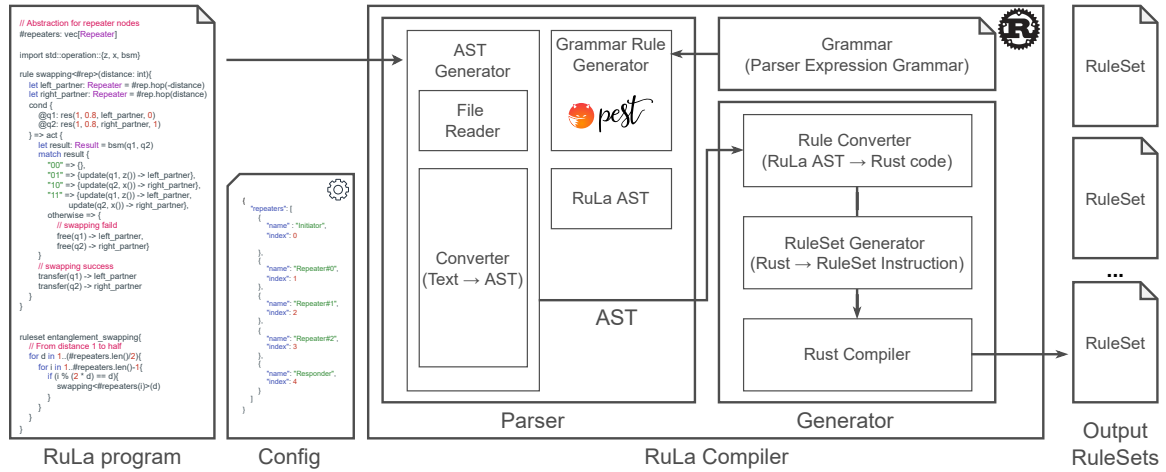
// Abstraction for repeater nodes
#repeaters: vec[Repeater]

import std::operation::{z, x, bsm}

rule swapping<#rep>(distance: int){
let left_partner: Repeater = #rep.hop(-distance)
let right_partner: Repeater = #rep.hop(distance)
cond {
@q1: res(1, 0.8, left_partner, 0)
@q2: res(1, 0.8, right_partner, 1)
} => act {
let result: Result = bsm(q1, q2)
match result {
"00" => {},
"01" => {update(q1, z()) -> left_partner},
"10" => {update(q2, x()) -> right_partner},
"11" => {update(q1, z()) -> left_partner,
update(q2, x()) -> right_partner},
otherwise => {
// swapping faild
free(q1) -> left_partner,
free(q2) -> right_partner}
}
// swapping success
transfer(q1) -> left_partner
transfer(q2) -> right_partner
}
}

ruleset entanglement_swapping{
// From distance 1 to half
for d in 1..(#repeaters.len()/2){
for i in 1..#repeaters.len()-1{
if (i % (2 * d) == d){
swapping<#repeaters(i)>(d)
}
}
}
}

RuLa program

{
"repeaters": [
{
"name" : "Initiator",
"index": 0
},
{
"name": "Repeater#0",
"index": 1
},
{
"name": "Repeater#1",
"index": 2
},
{
"name": "Repeater#2",
"index": 3
},
{
"name": "Responder",
"index": 4
}
]
}

Config

AST Generator

File Reader

Converter (Text → AST)

Grammar Rule Generator

pest

RuLa AST

AST

Parser

Grammar (Parser Expression Grammar)

Rule Converter (RuLa AST → Rust code)

RuleSet Generator (Rust → RuleSet Instruction)

Rust Compiler

Generator

RuLa Compiler

RuleSet

RuleSet

...

RuleSet

Output RuleSets